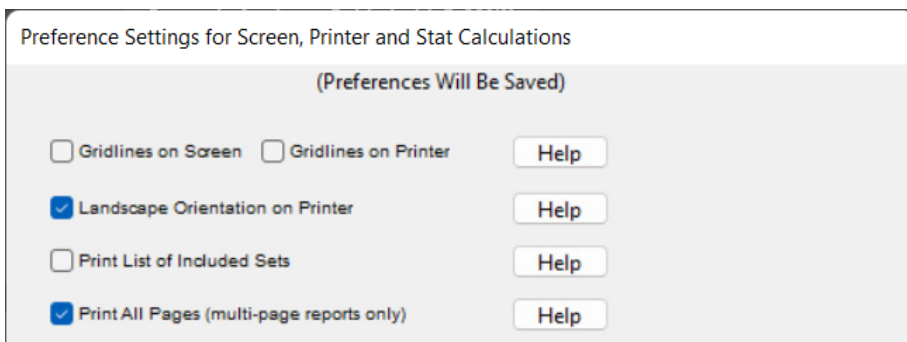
Preference Settings for Screen, Printer and Stat Calculations

(Preferences Will Be Saved)

Gridlines on Screen Gridlines on Printer Help

Landscape Orientation on Printer Help

Print List of Included Sets Help

Print All Pages (multi-page reports only) Help